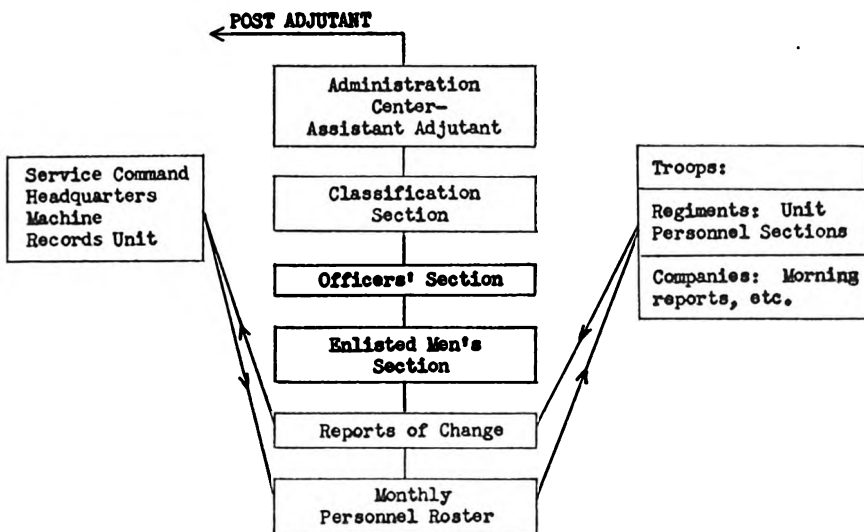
POST ADJUTANT

Administration Center– Assistant Adjutant

Classification Section

Officers' Section

Enlisted Men's Section

Reports of Change

Monthly Personnel Roster

Service Command Headquarters Machine Records Unit

Troops:

Regiments: Unit Personnel Sections

Companies: Morning reports, etc.